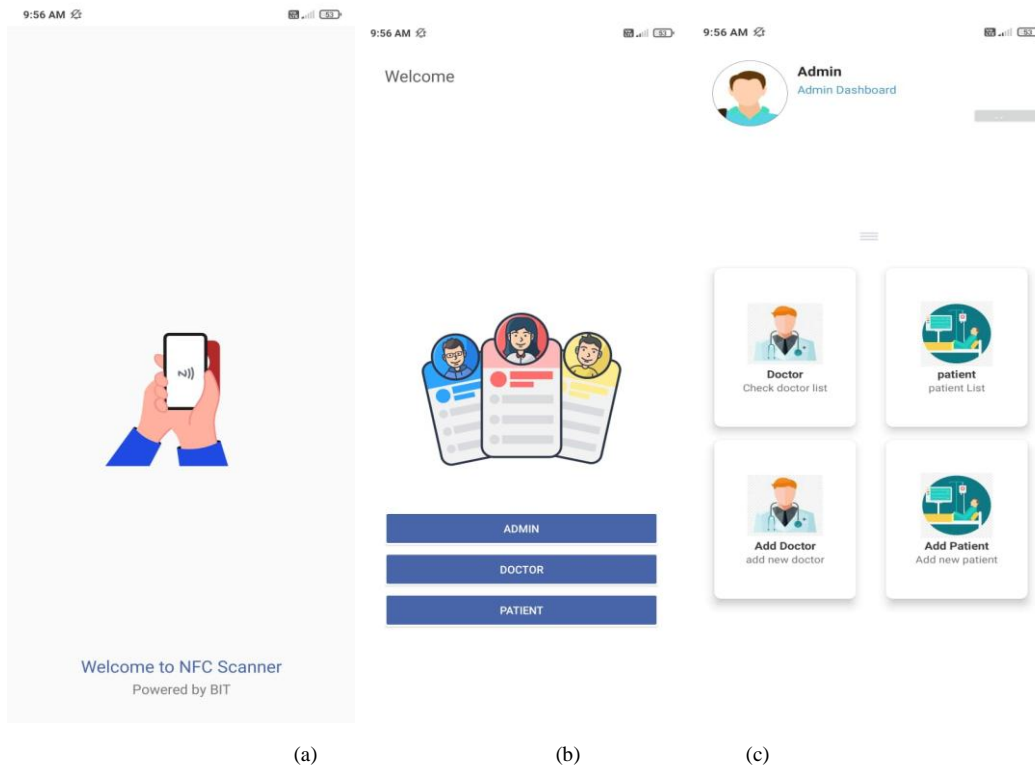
9:56 AM

Welcome to NFC Scanner
Powered by BIT

9:56 AM

Welcome

ADMIN

DOCTOR

PATIENT

9:56 AM

Admin
Admin Dashboard

Doctor
Check doctor list

patient
patient List

Add Doctor
add new doctor

Add Patient
Add new patient

(a) (b) (c)